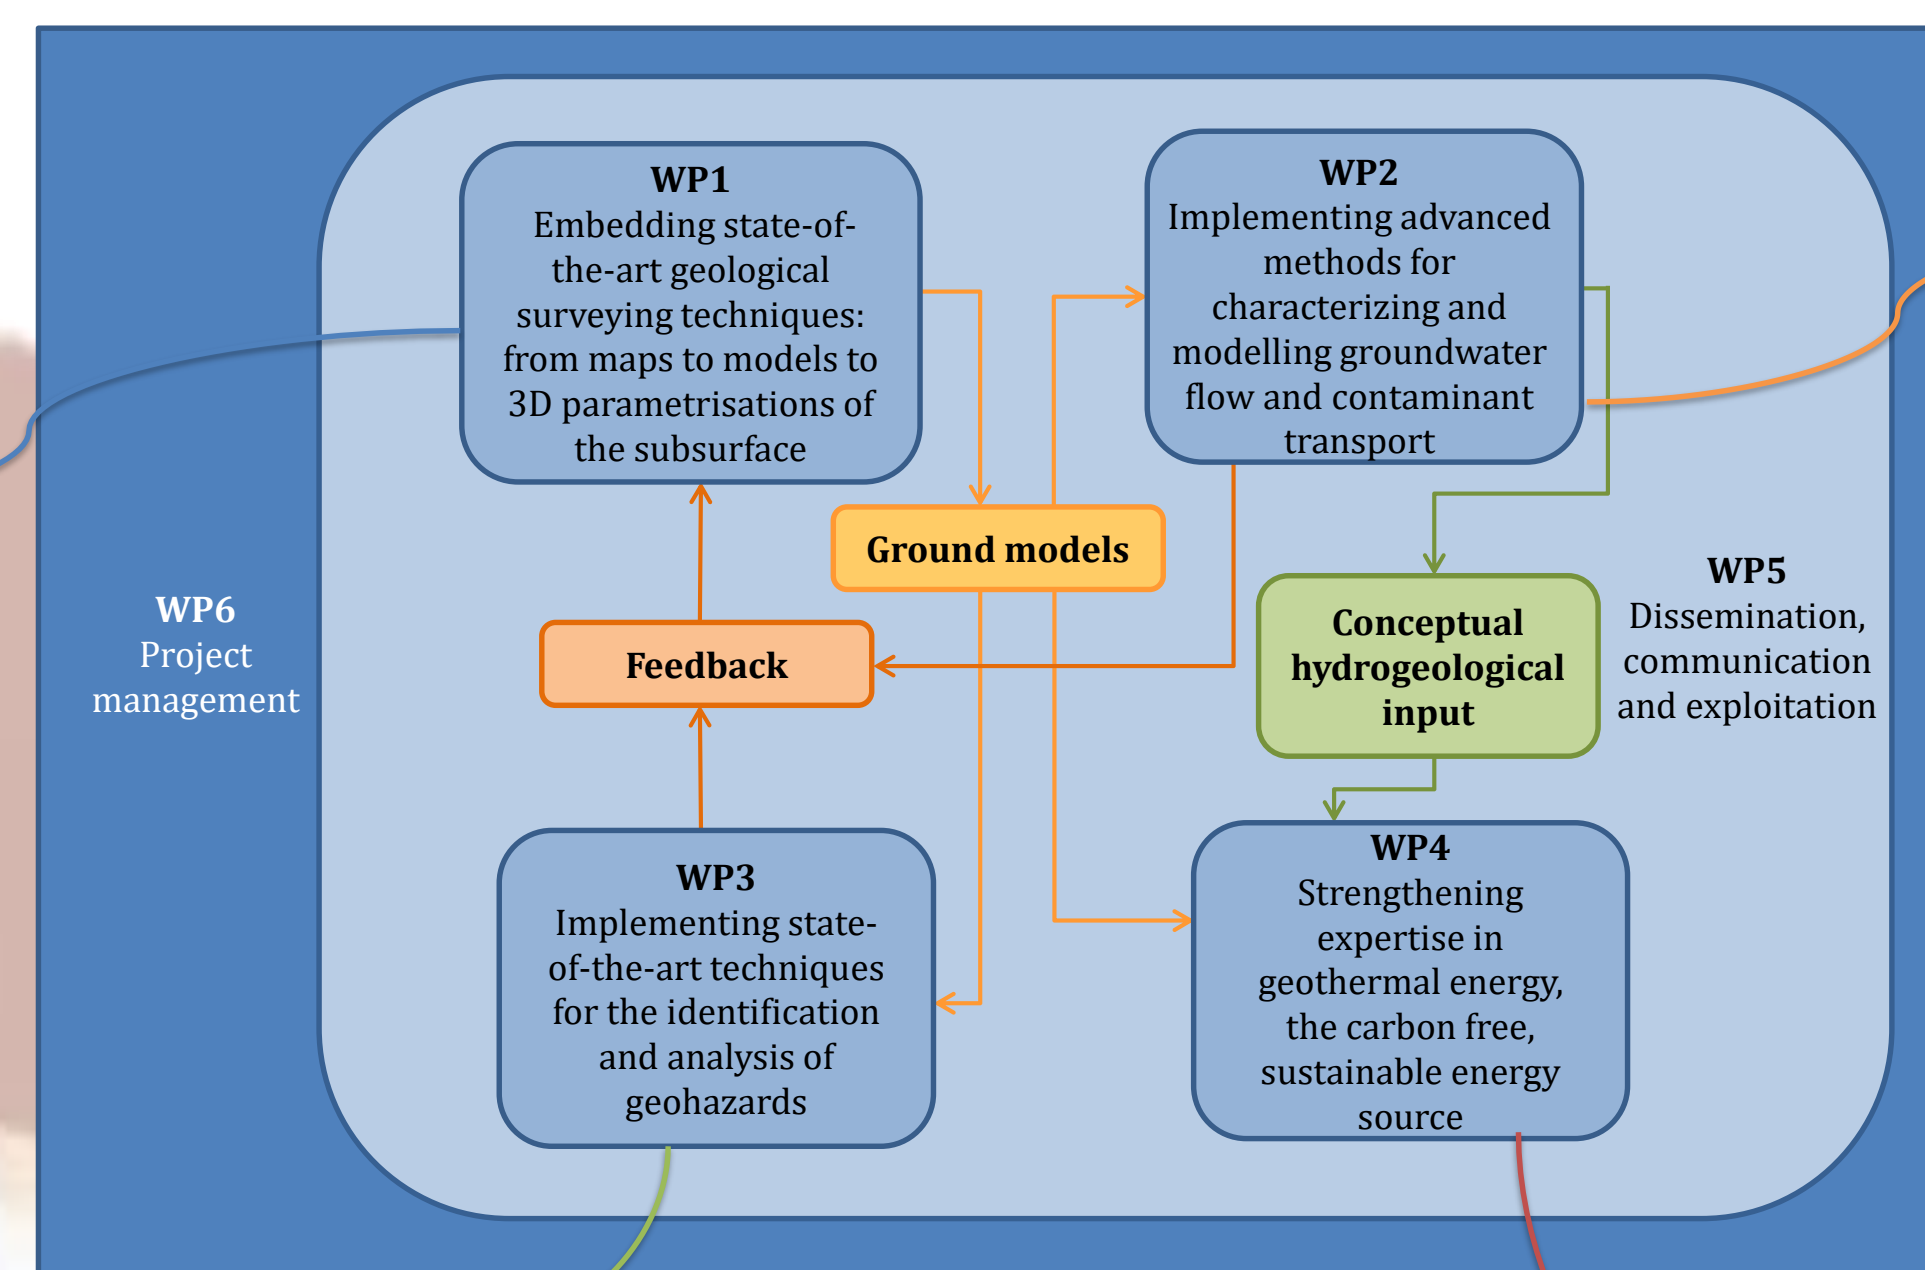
WP1
Embedding state-of-the-art geological surveying techniques: from maps to models to 3D parametrisations of the subsurface

WP2
Implementing advanced methods for characterizing and modelling groundwater flow and contaminant transport

Ground models

WP6
Project management

Feedback

Conceptual hydrogeological input

WP5
Dissemination, communication and exploitation

WP3
Implementing state-of-the-art techniques for the identification and analysis of geohazards

WP4
Strengthening expertise in geothermal energy, the carbon free, sustainable energy source